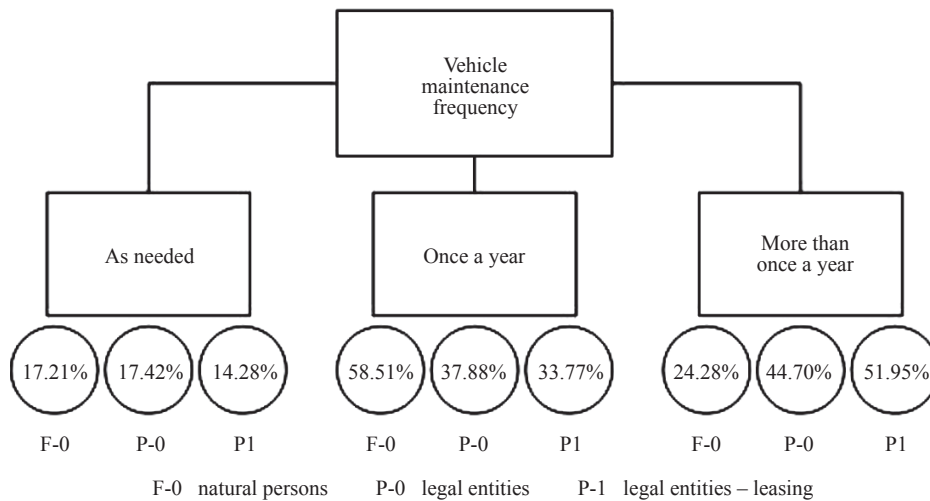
Vehicle maintenance frequency

As needed

Once a year

More than once a year

17.21%

17.42%

14.28%

58.51%

37.88%

33.77%

24.28%

44.70%

51.95%

F-0

P-0

P1

F-0

P-0

P1

F-0

P-0

P1

F-0 natural persons P-0 legal entities P-1 legal entities – leasing